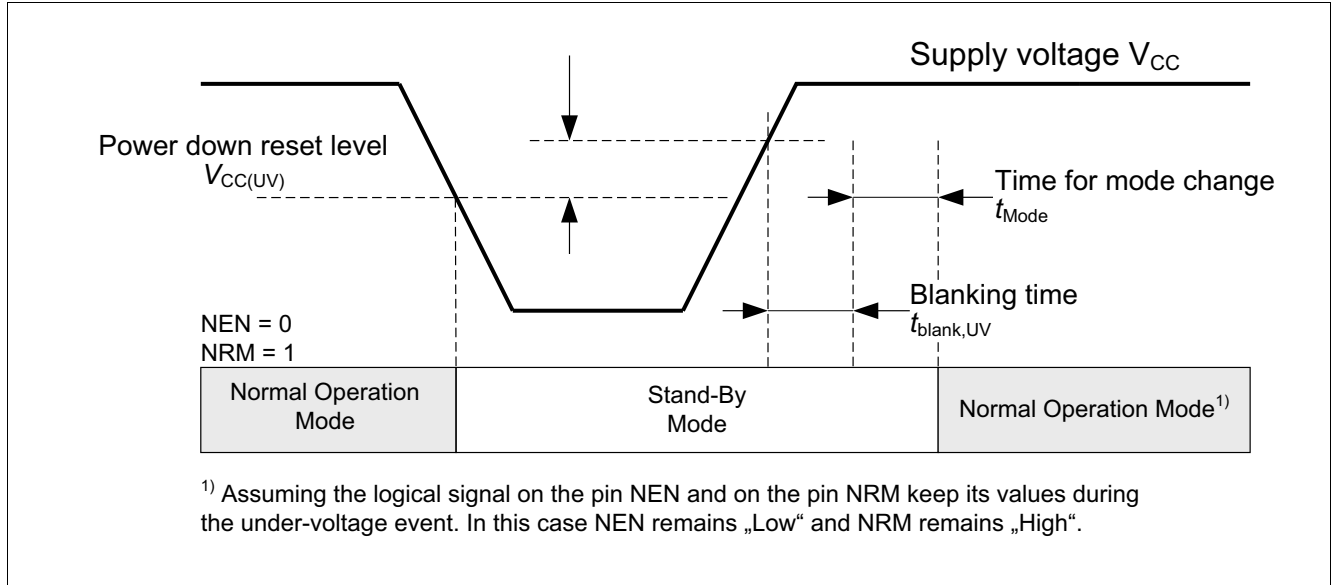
Supply voltage $V_{CC}$

Power down reset level
$V_{CC(UV)}$

Time for mode change
$t_{Mode}$

Blanking time
$t_{blank,UV}$

NEN = 0
NRM = 1

| Normal Operation Mode | Stand-By Mode | Normal Operation Mode$^{1)}$ |
|---|---|---|

$^{1)}$ Assuming the logical signal on the pin NEN and on the pin NRM keep its values during the under-voltage event. In this case NEN remains „Low“ and NRM remains „High“.